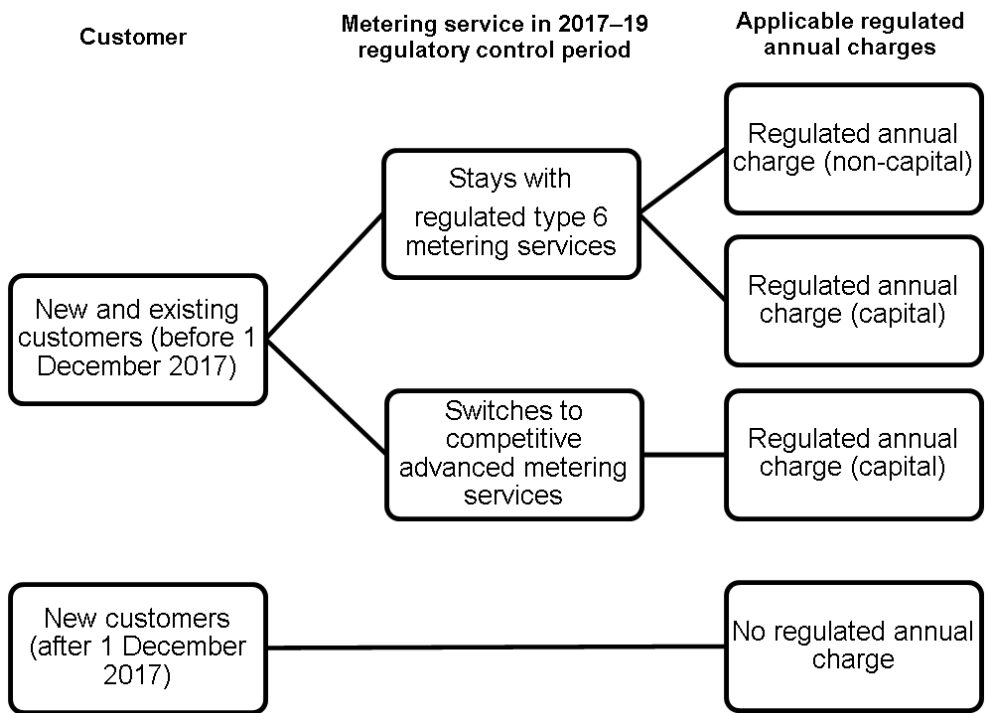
Customer

Metering service in 2017–19 regulatory control period

Applicable regulated annual charges

Stays with regulated type 6 metering services

Regulated annual charge (non-capital)

Regulated annual charge (capital)

New and existing customers (before 1 December 2017)

Switches to competitive advanced metering services

Regulated annual charge (capital)

New customers (after 1 December 2017)

No regulated annual charge